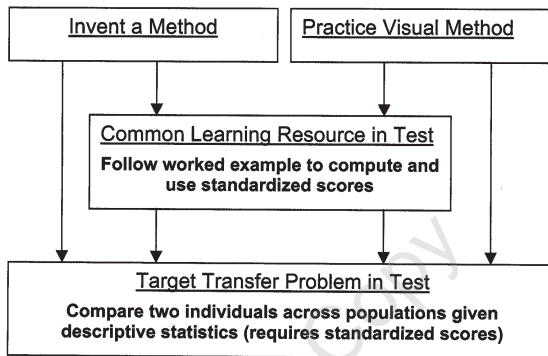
Invent a Method

Practice Visual Method

Common Learning Resource in Test

Follow worked example to compute and use standardized scores

Target Transfer Problem in Test

Compare two individuals across populations given descriptive statistics (requires standardized scores)

Copy